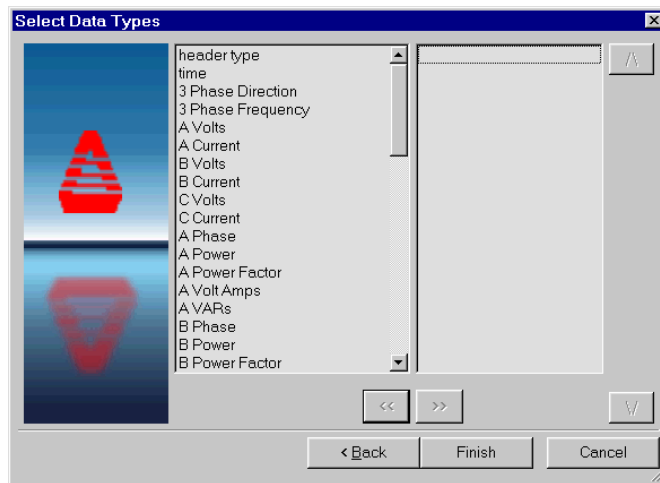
Select Data Types

header type
time
3 Phase Direction
3 Phase Frequency
A Volts
A Current
B Volts
B Current
C Volts
C Current
A Phase
A Power
A Power Factor
A Volt Amps
A VARs
B Phase
B Power
B Power Factor

/\
\/
<<
>>

< Back
Finish
Cancel